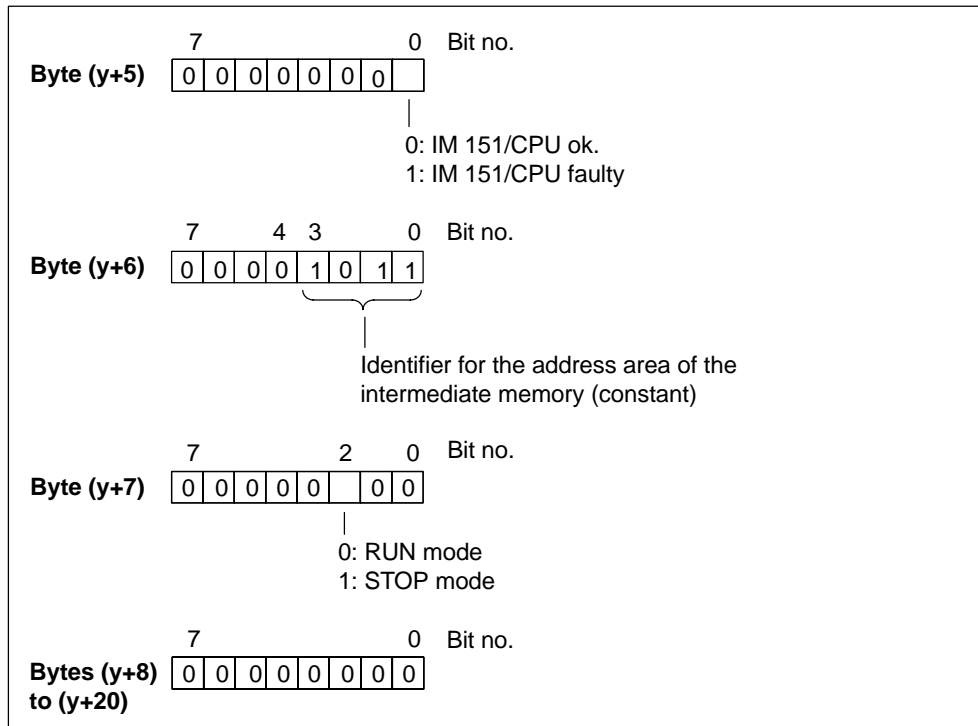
7 0 Bit no.

Byte (y+5) 0 0 0 0 0 0 0

0: IM 151/CPU ok.
1: IM 151/CPU faulty

7 4 3 0 Bit no.

Byte (y+6) 0 0 0 0 1 0 1 1

Identifier for the address area of the intermediate memory (constant)

7 2 0 Bit no.

Byte (y+7) 0 0 0 0 0 0 0

0: RUN mode
1: STOP mode

7 0 Bit no.

Bytes (y+8) to (y+20) 0 0 0 0 0 0 0 0